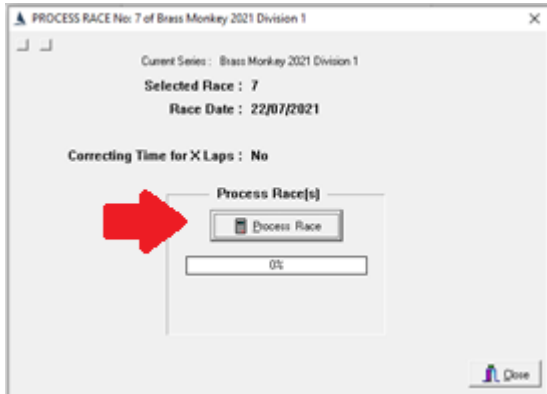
PROCESS RACE No: 7 of Brass Monkey 2021 Division 1

×

Current Series : Brass Monkey 2021 Division 1

Selected Race : 7

Race Date : 22/07/2021

Correcting Time for X Laps : No

Process Race(s)

Process Race

0%

Close